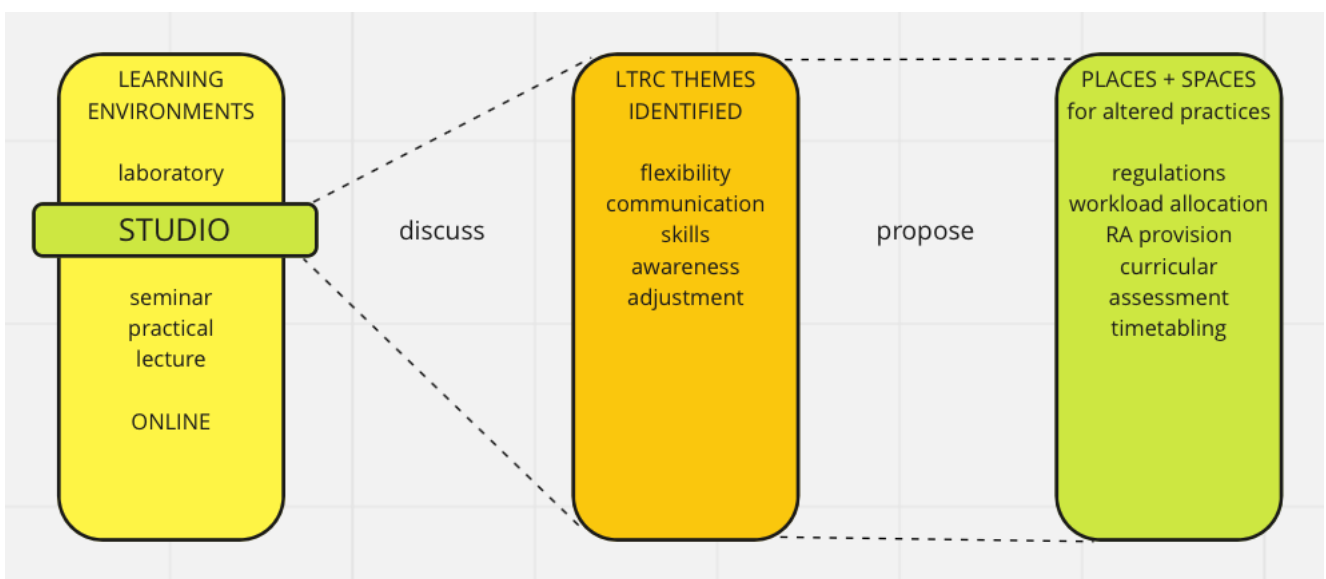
LEARNING ENVIRONMENTS

laboratory

STUDIO

seminar
practical
lecture

ONLINE

discuss

LTRC THEMES IDENTIFIED

flexibility
communication
skills
awareness
adjustment

propose

PLACES + SPACES for altered practices

regulations
workload allocation
RA provision
curricular
assessment
timetabling